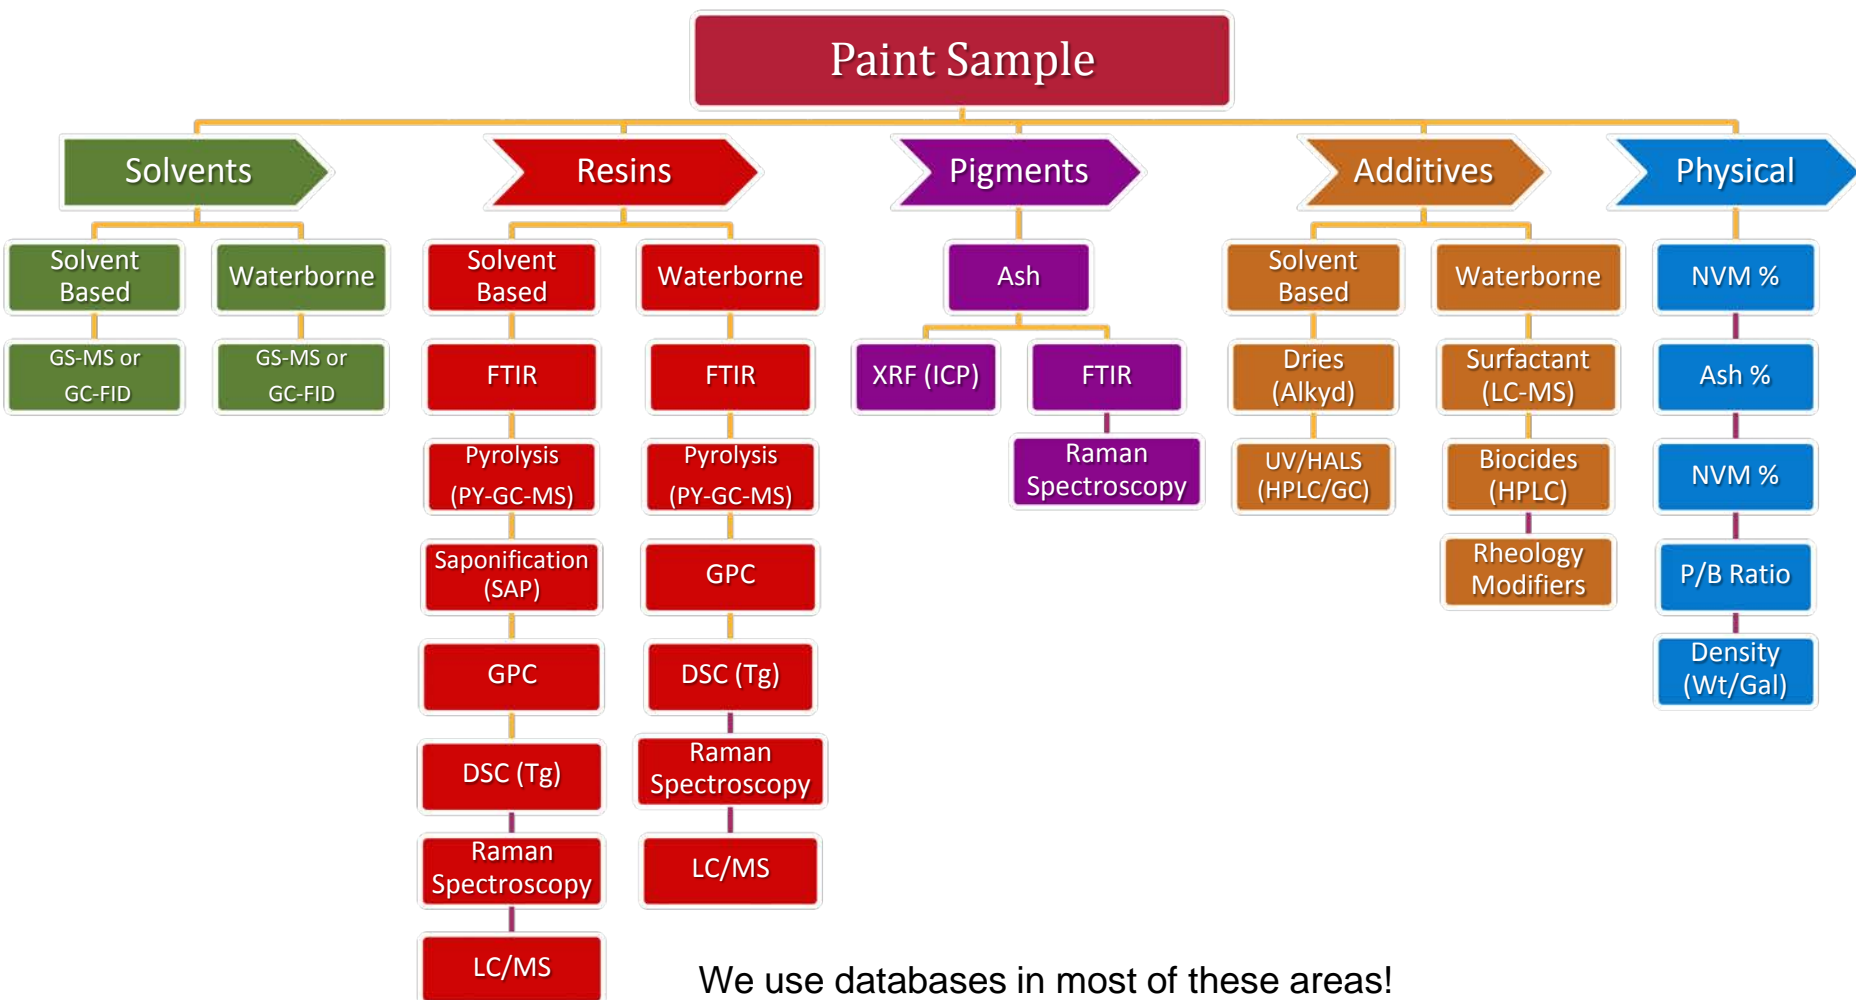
Paint Sample

Solvents

Solvent Based

GS-MS or GC-FID

Waterborne

GS-MS or GC-FID

Resins

Solvent Based

FTIR

Pyrolysis (PY-GC-MS)

Saponification (SAP)

GPC

DSC (Tg)

Raman Spectroscopy

LC/MS

Waterborne

FTIR

Pyrolysis (PY-GC-MS)

GPC

DSC (Tg)

Raman Spectroscopy

LC/MS

Pigments

Ash

XRF (ICP)

FTIR

Raman Spectroscopy

Additives

Solvent Based

Dries (Alkyd)

UV/HALS (HPLC/GC)

Waterborne

Surfactant (LC-MS)

Biocides (HPLC)

Rheology Modifiers

Physical

NVM %

Ash %

NVM %

P/B Ratio

Density (Wt/Gal)

We use databases in most of these areas!